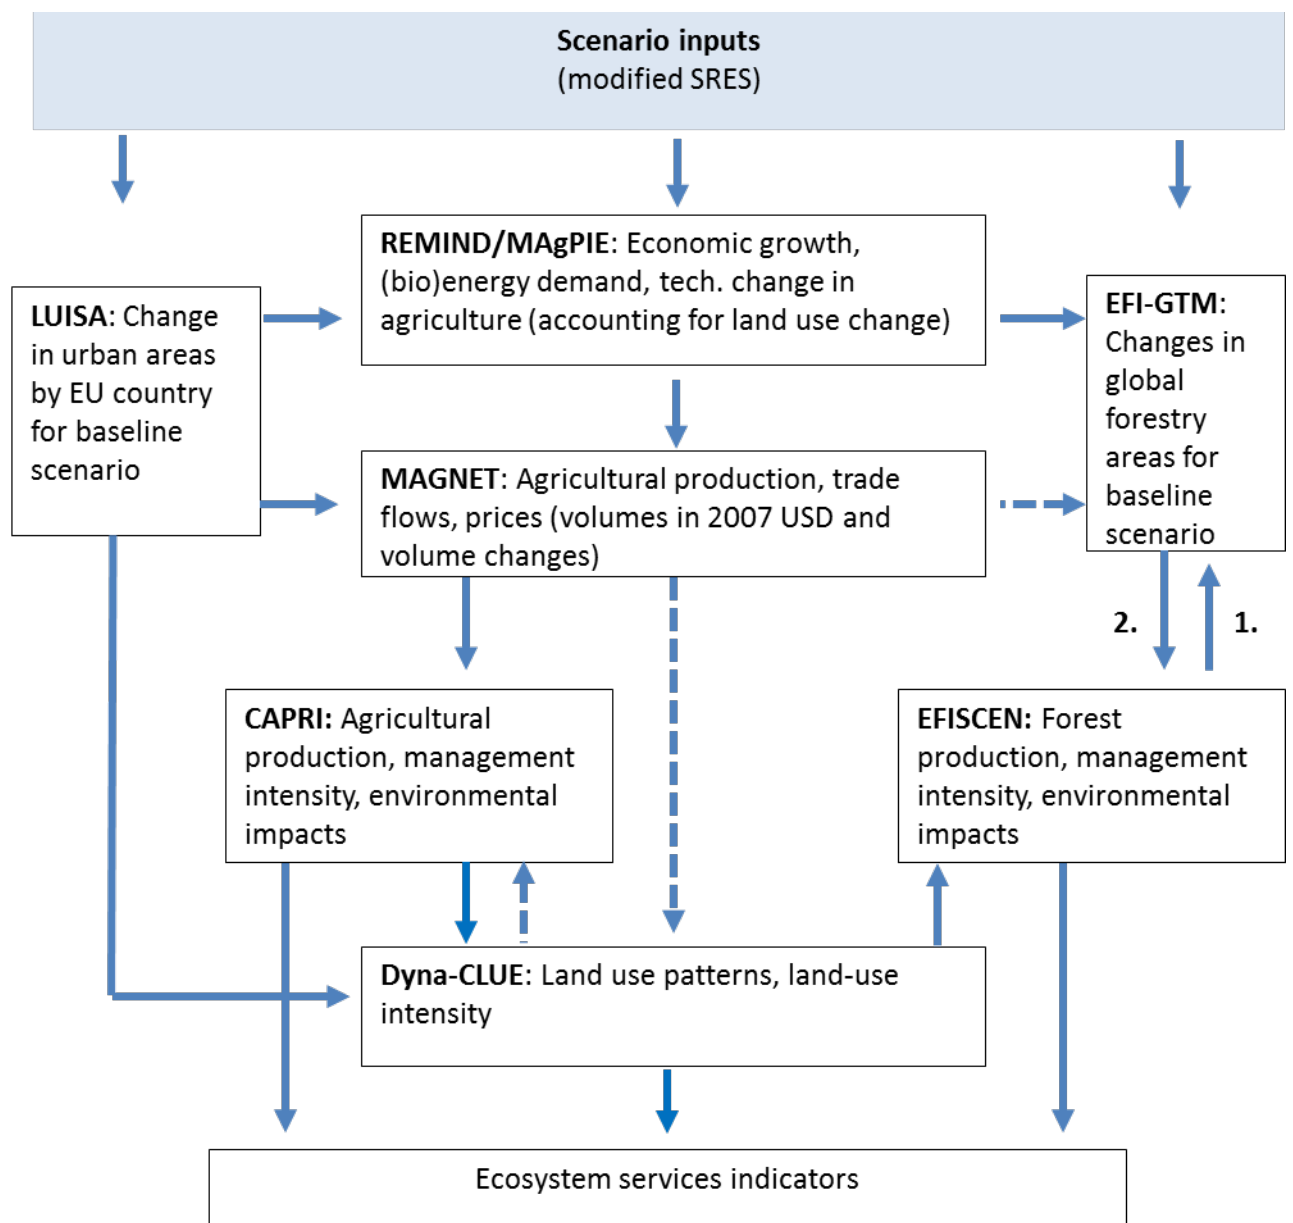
Scenario inputs
(modified SRES)

REMIND/MAgPIE: Economic growth, (bio)energy demand, tech. change in agriculture (accounting for land use change)

LUISA: Change in urban areas by EU country for baseline scenario

EFI-GTM: Changes in global forestry areas for baseline scenario

MAGNET: Agricultural production, trade flows, prices (volumes in 2007 USD and volume changes)

2.

1.

CAPRI: Agricultural production, management intensity, environmental impacts

EFISCEN: Forest production, management intensity, environmental impacts

Dyna-CLUE: Land use patterns, land-use intensity

Ecosystem services indicators